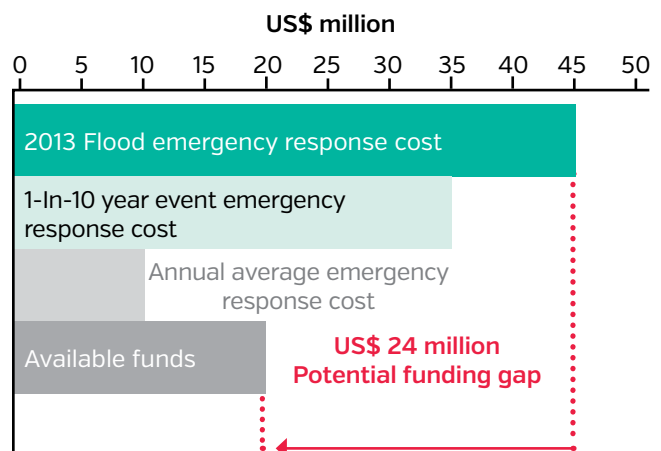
US$ million

0 5 10 15 20 25 30 35 40 45 50

2013 Flood emergency response cost

1-In-10 year event emergency response cost

Annual average emergency response cost

Available funds

US$ 24 million
Potential funding gap